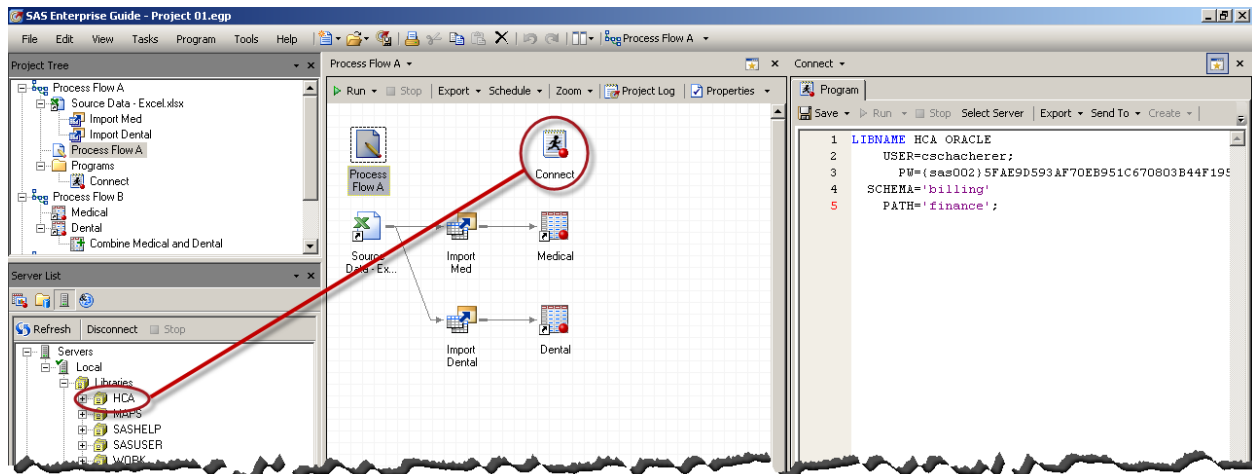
SAS Enterprise Guide - Project 01.egp

File Edit View Tasks Program Tools Help Process Flow A

Project Tree

Process Flow A
Source Data - Excel.xlsx
Import Med
Import Dental
Process Flow A
Programs
Connect
Process Flow B
Medical
Dental
Combine Medical and Dental

Server List

Refresh Disconnect Stop

Servers
Local
Libraries
HCA
MAPS
SASHELP
SASUSER
WORK

Process Flow A

Run Stop Export Schedule Zoom Project Log Properties

Process Flow A
Connect
Source Data - Ex...
Import Med
Medical
Import Dental
Dental

Connect

Program

Save Run Stop Select Server Export Send To Create

1 LIBNAME HCA ORACLE
2 USER=cschacherer;
3 PW={sas002}5FAE9D593AF70EB951C670803B44F195
4 SCHEMA='billing'
5 PATH='finance';